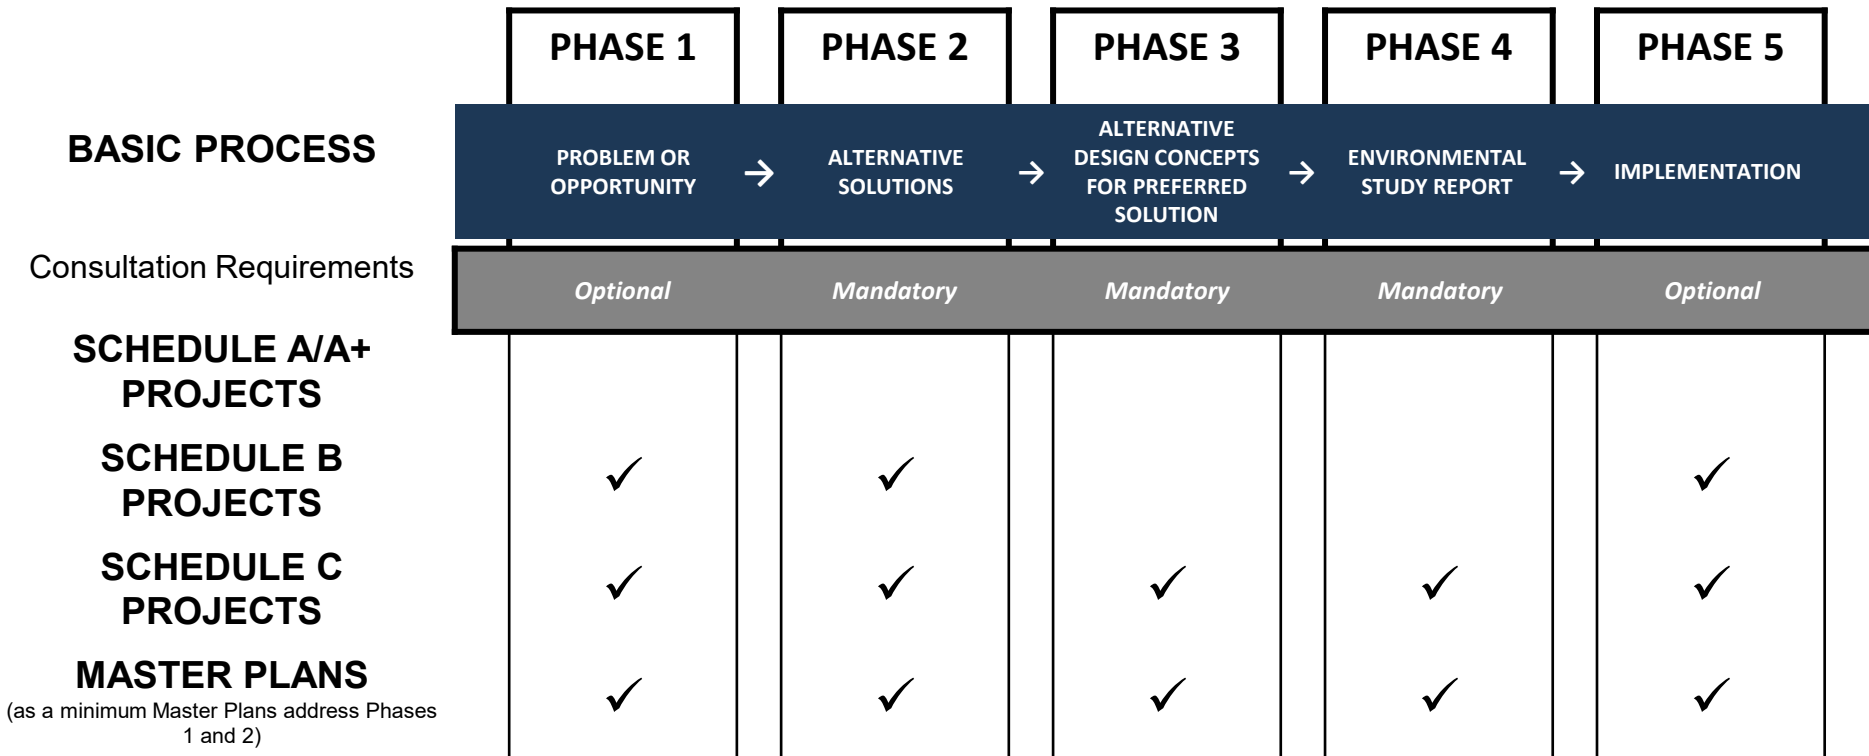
| | PHASE 1 | PHASE 2 | PHASE 3 | PHASE 4 | PHASE 5 |
|---|---|---|---|---|---|
| BASIC PROCESS | PROBLEM OR OPPORTUNITY → | ALTERNATIVE SOLUTIONS → | ALTERNATIVE DESIGN CONCEPTS FOR PREFERRED SOLUTION → | ENVIRONMENTAL STUDY REPORT → | IMPLEMENTATION |
| Consultation Requirements | *Optional* | *Mandatory* | *Mandatory* | *Mandatory* | *Optional* |
| SCHEDULE A/A+ PROJECTS | | | | | |
| SCHEDULE B PROJECTS | ✓ | ✓ | | | ✓ |
| SCHEDULE C PROJECTS | ✓ | ✓ | ✓ | ✓ | ✓ |
| MASTER PLANS (as a minimum Master Plans address Phases 1 and 2) | ✓ | ✓ | ✓ | ✓ | ✓ |